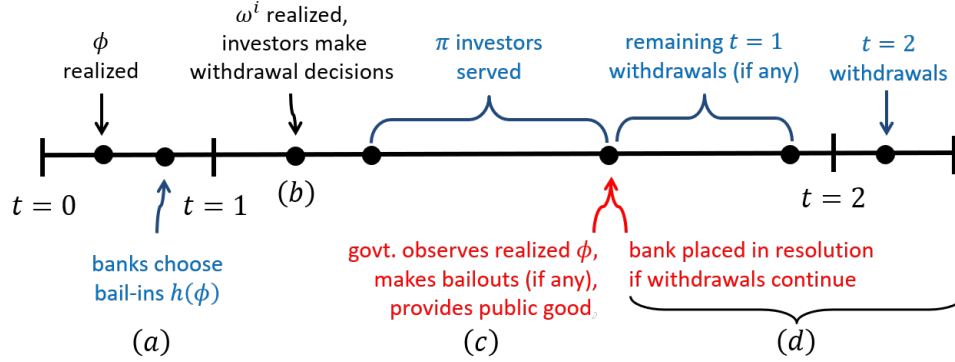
$\phi$ realized

$\omega^i$ realized, investors make withdrawal decisions

$\pi$ investors served

remaining $t = 1$ withdrawals (if any)

$t = 2$ withdrawals

$t = 0$

$t = 1$

$(b)$

$t = 2$

banks choose bail-ins $h(\phi)$

govt. observes realized $\phi$, makes bailouts (if any), provides public good

bank placed in resolution if withdrawals continue

$(a)$

$(c)$

$(d)$